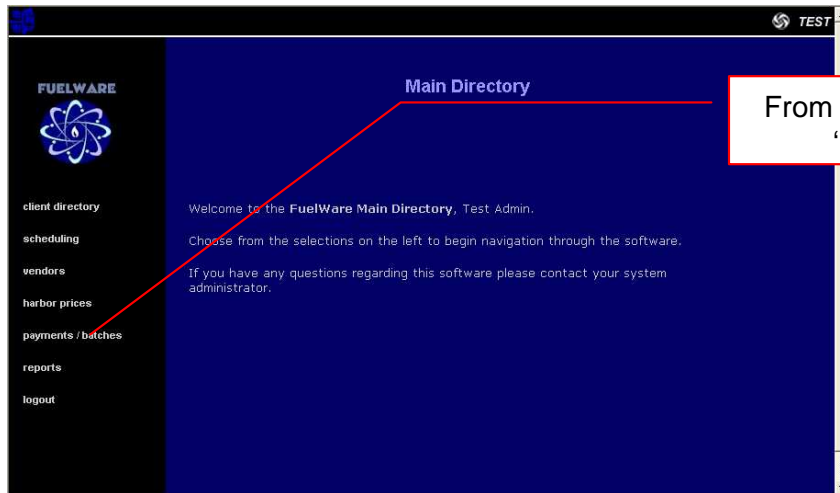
TEST

FUELWARE

Main Directory

From
“

client directory
scheduling
vendors
harbor prices
payments / batches
reports
logout

Welcome to the **FuelWare Main Directory**, Test Admin.

Choose from the selections on the left to begin navigation through the software.

If you have any questions regarding this software please contact your system administrator.